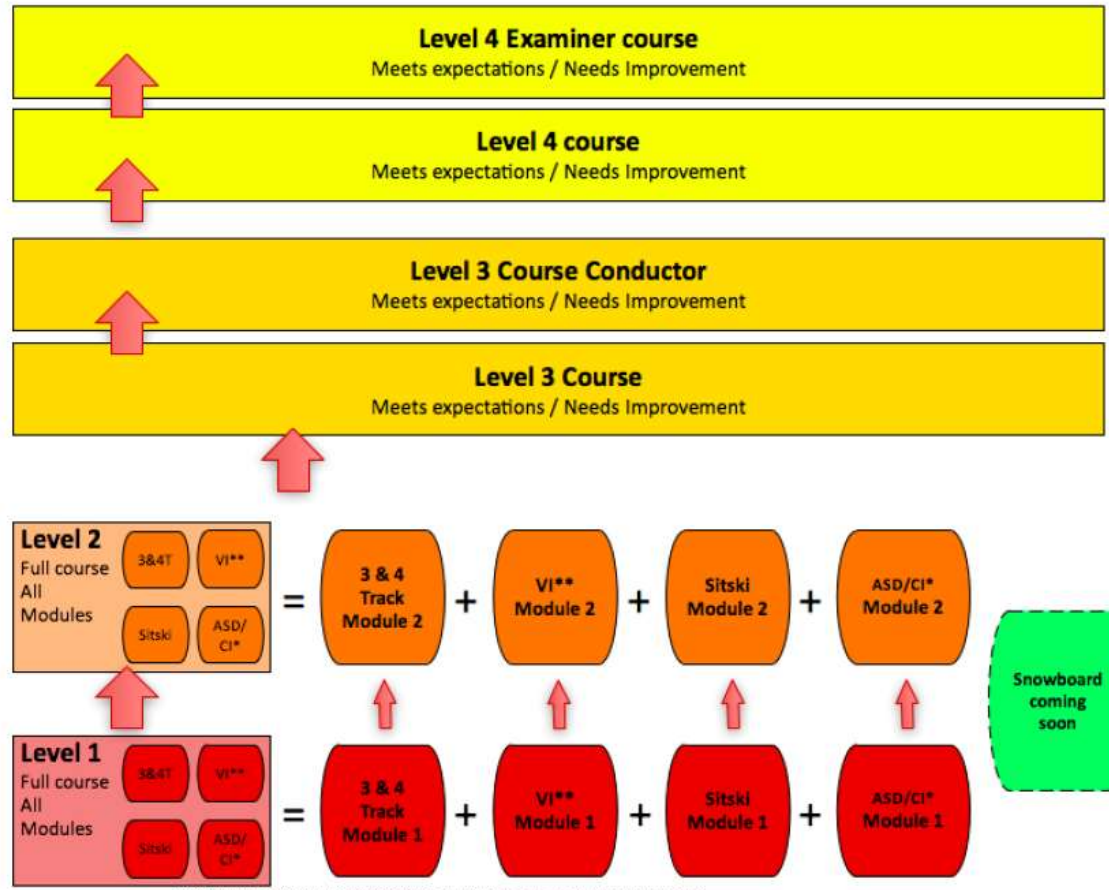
Level 4 Examiner course
Meets expectations / Needs Improvement

Level 4 course
Meets expectations / Needs Improvement

Level 3 Course Conductor
Meets expectations / Needs Improvement

Level 3 Course
Meets expectations / Needs Improvement

Level 2
Full course
All
Modules

3&4T
VI**
Sitski
ASD/CI*

=

3 & 4 Track Module 2
+
VI** Module 2
+
Sitski Module 2
+
ASD/CI* Module 2

Snowboard coming soon

Level 1
Full course
All
Modules

3&4T
VI**
Sitski
ASD/CI*

=

3 & 4 Track Module 1
+
VI** Module 1
+
Sitski Module 1
+
ASD/CI* Module 1